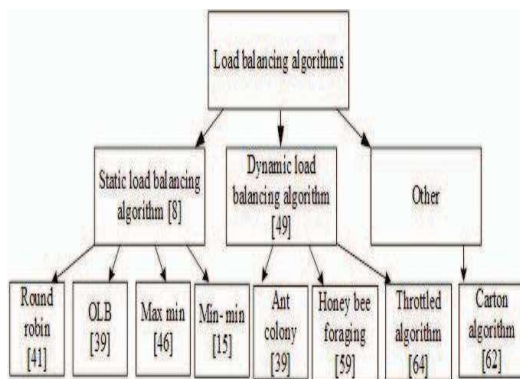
Load balancing algorithms

Static load balancing algorithm [8]

Dynamic load balancing algorithm [49]

Other

Round robin [41]

OLB [39]

Max min [46]

Min- min [15]

Ant colony [39]

Honey bee foraging [59]

Throttled algorithm [64]

Carton algorithm [62]